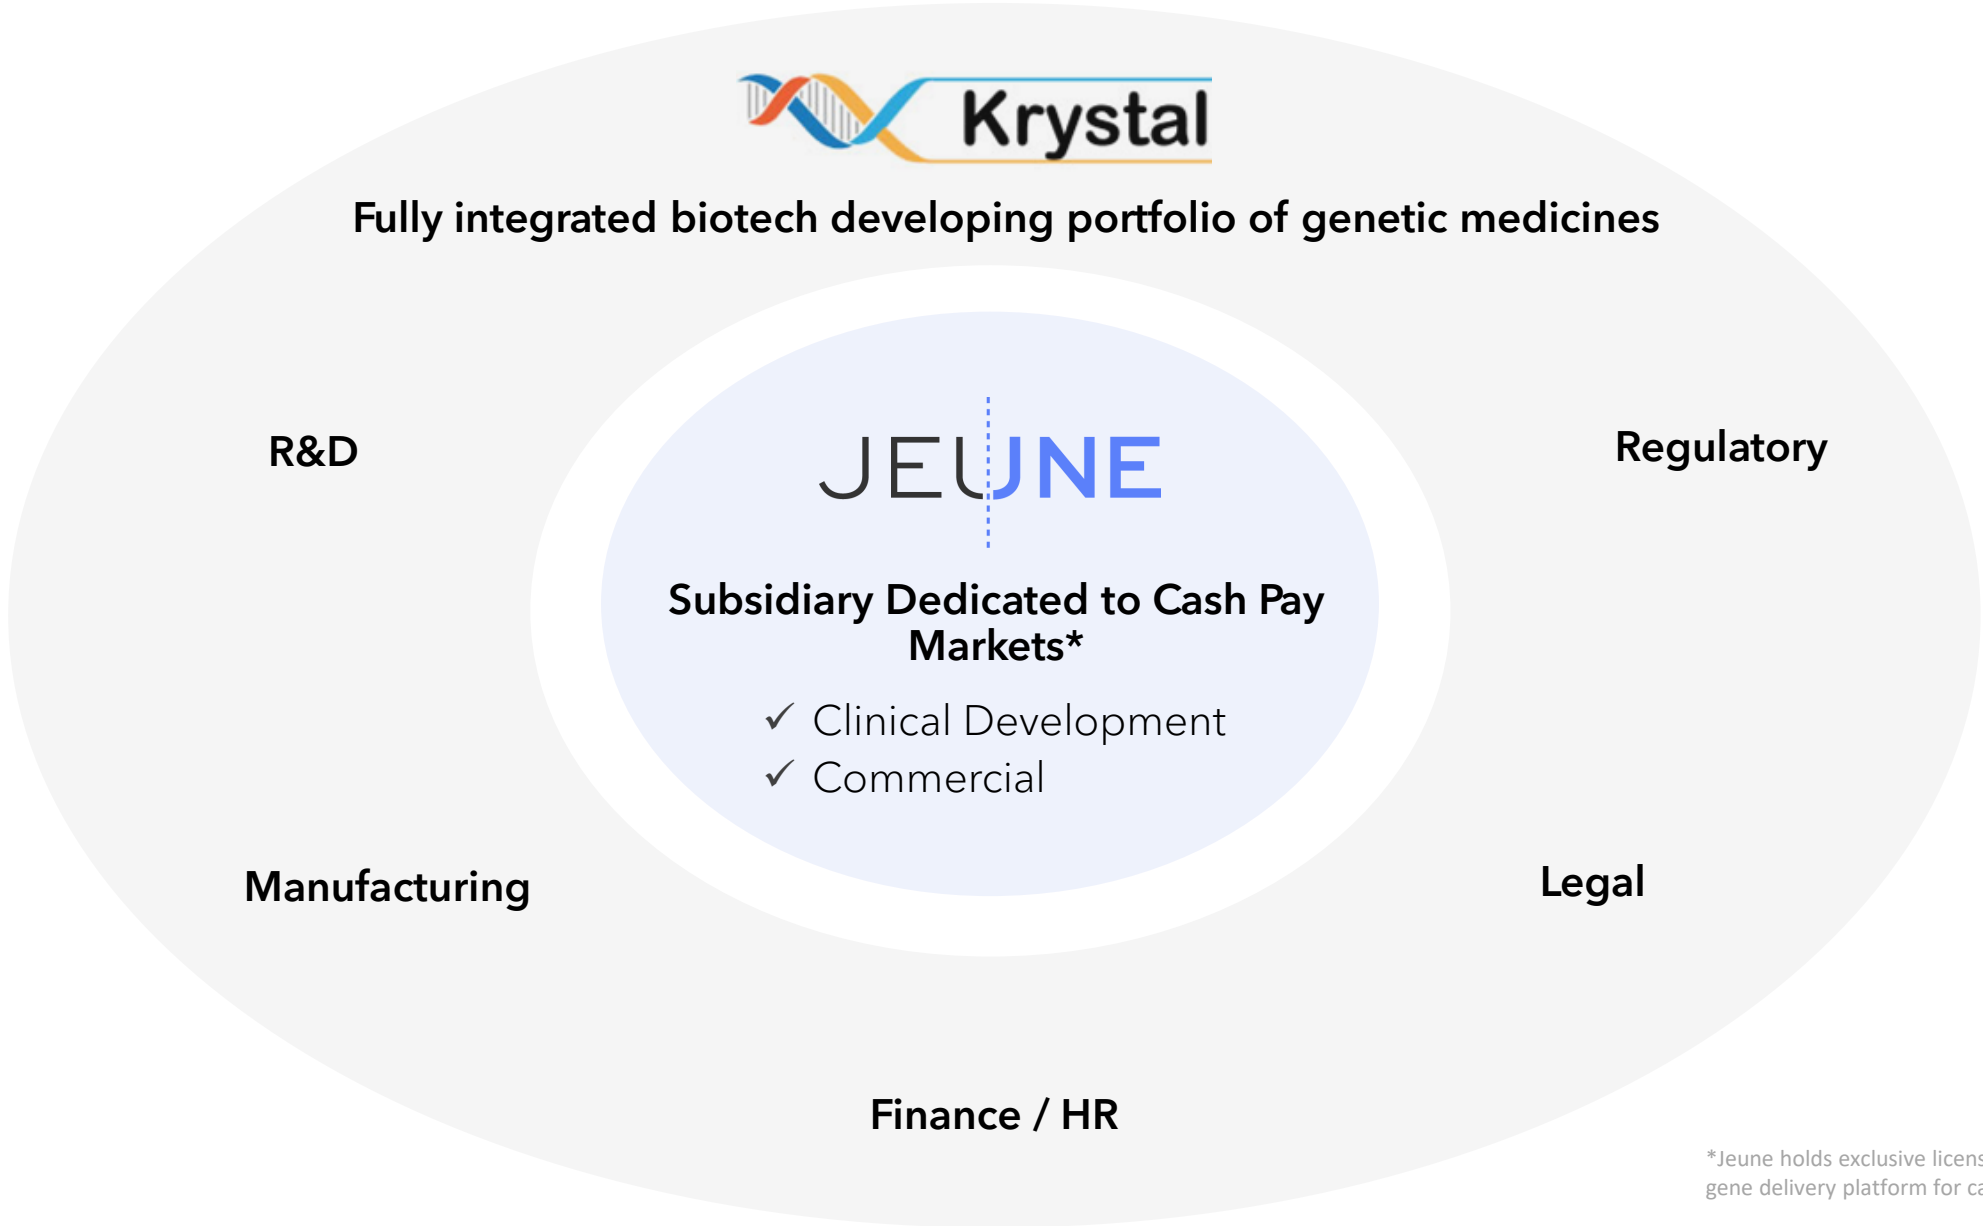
Krystal

Fully integrated biotech developing portfolio of genetic medicines

R&D

Regulatory

JEUNE

Subsidiary Dedicated to Cash Pay Markets*

✓ Clinical Development
✓ Commercial

Manufacturing

Legal

Finance / HR

*Jeune holds exclusive licens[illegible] gene delivery platform for ca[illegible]